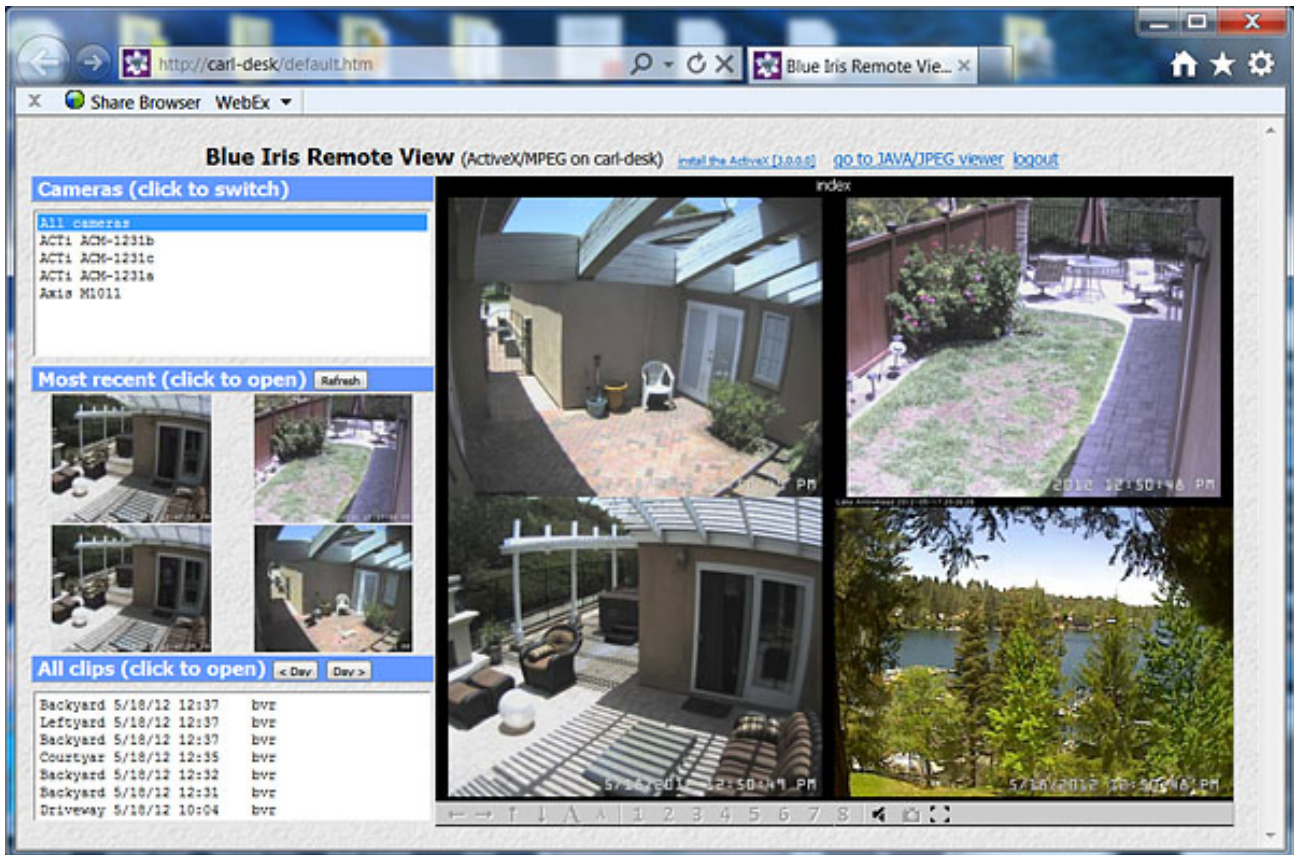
http://carl-desk/default.htm

Blue Iris Remote Vie...

Share Browser WebEx

Blue Iris Remote View (ActiveX/MPEG on carl-desk) install the ActiveX [3.0.0.0] go to JAVA/JPEG viewer logout

Cameras (click to switch)

All cameras
ACTi ACM-1231b
ACTi ACM-1231c
ACTi ACM-1231a
Axis M1011

Most recent (click to open) Refresh

All clips (click to open) < Day Day >

| | | |
|---|---|---|
| Backyard | 5/18/12 12:37 | bvr |
| Leftyard | 5/18/12 12:37 | bvr |
| Backyard | 5/18/12 12:37 | bvr |
| Courtyar | 5/18/12 12:35 | bvr |
| Backyard | 5/18/12 12:32 | bvr |
| Backyard | 5/18/12 12:31 | bvr |
| Driveway | 5/18/12 10:04 | bvr |

index

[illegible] PM

2012 12:50:48 PM

5/18/2012 12:50:47 PM

5/18/2012 10:50:48 PM

1 2 3 4 5 6 7 8